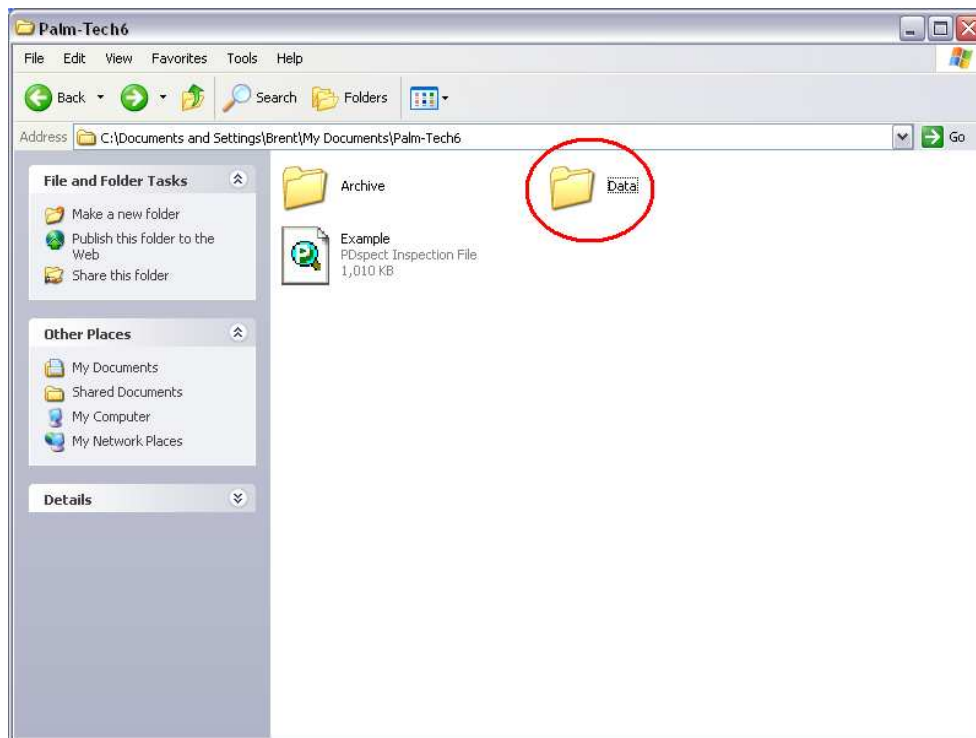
Palm-Tech6

File Edit View Favorites Tools Help

Back Search Folders

Address C:\Documents and Settings\Brent\My Documents\Palm-Tech6 Go

File and Folder Tasks

Make a new folder
Publish this folder to the Web
Share this folder

Other Places

My Documents
Shared Documents
My Computer
My Network Places

Details

Archive

Data

Example
PDspect Inspection File
1,010 KB